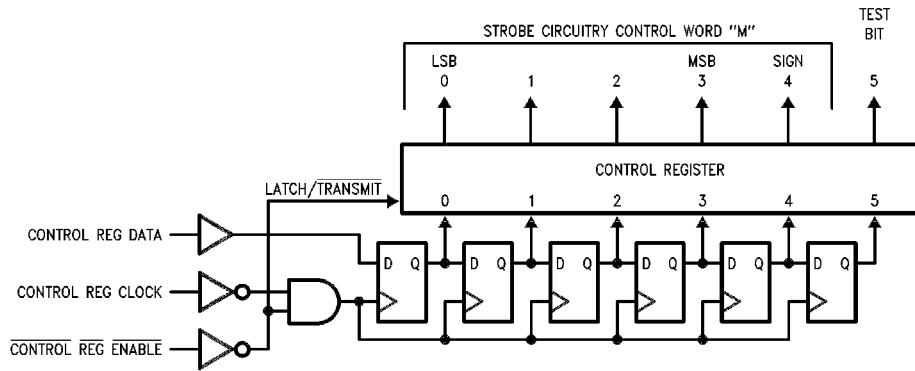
STROBE CIRCUITRY CONTROL WORD "M"

TEST BIT

LSB 0

1

2

MSB 3

SIGN 4

5

CONTROL REGISTER

0 1 2 3 4 5

LATCH/$\overline{\text{TRANSMIT}}$

CONTROL REG DATA

CONTROL REG CLOCK

$\overline{\text{CONTROL}}$ $\overline{\text{REG}}$ $\overline{\text{ENABLE}}$

D Q

D Q

D Q

D Q

D Q

D Q